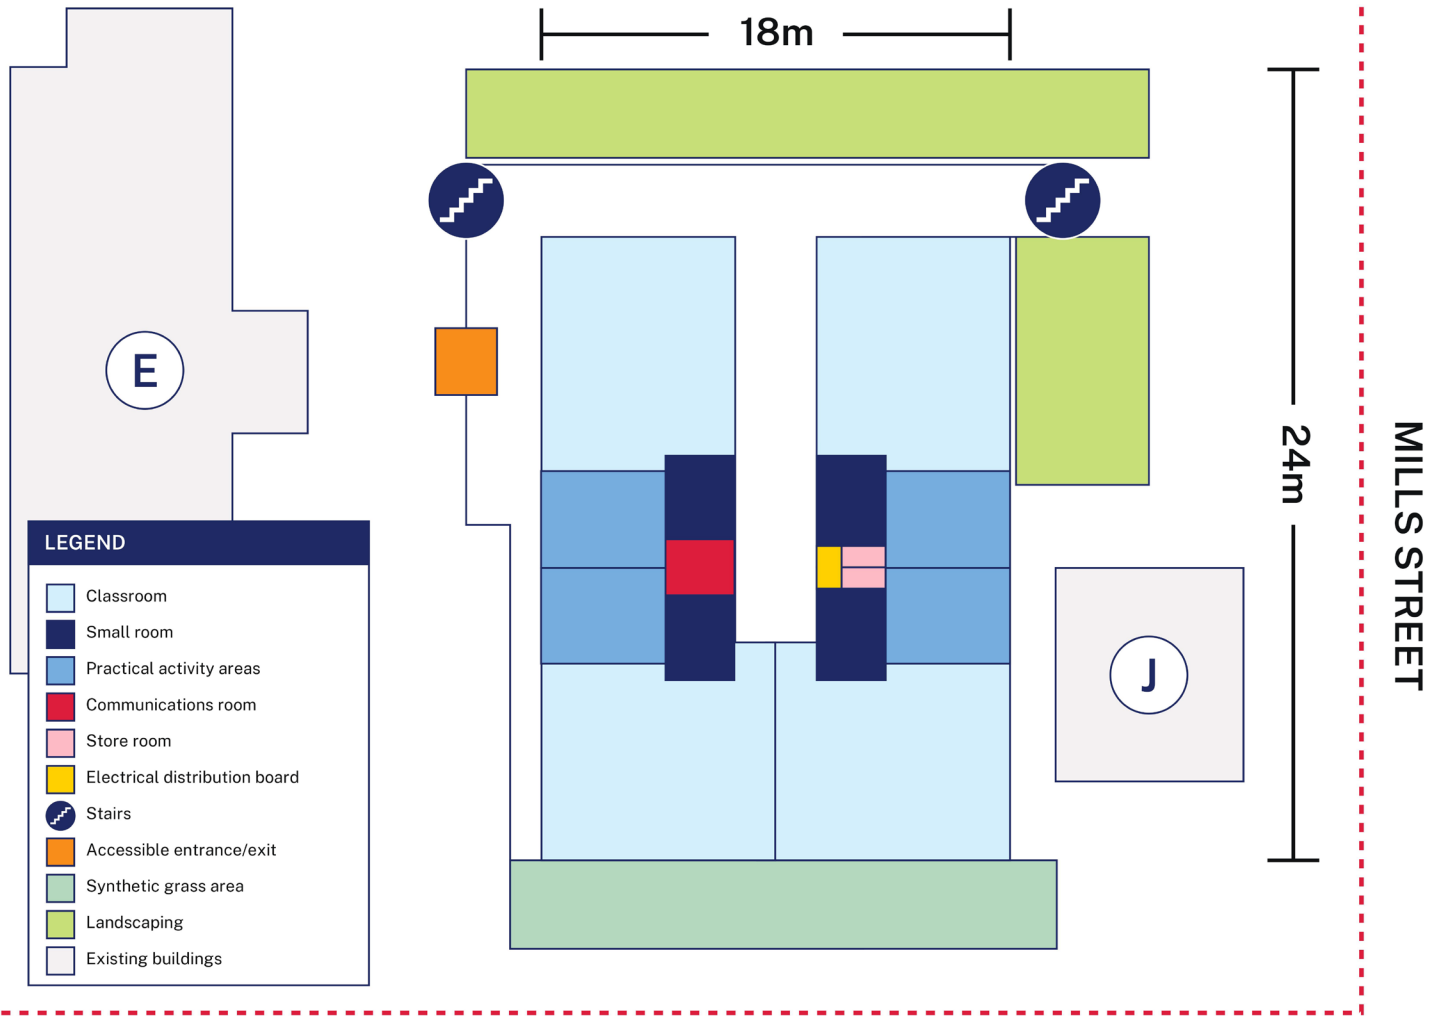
18m

E

24m

MILLS STREET

J

LEGEND
Classroom
Small room
Practical activity areas
Communications room
Store room
Electrical distribution board
Stairs
Accessible entrance/exit
Synthetic grass area
Landscaping
Existing buildings